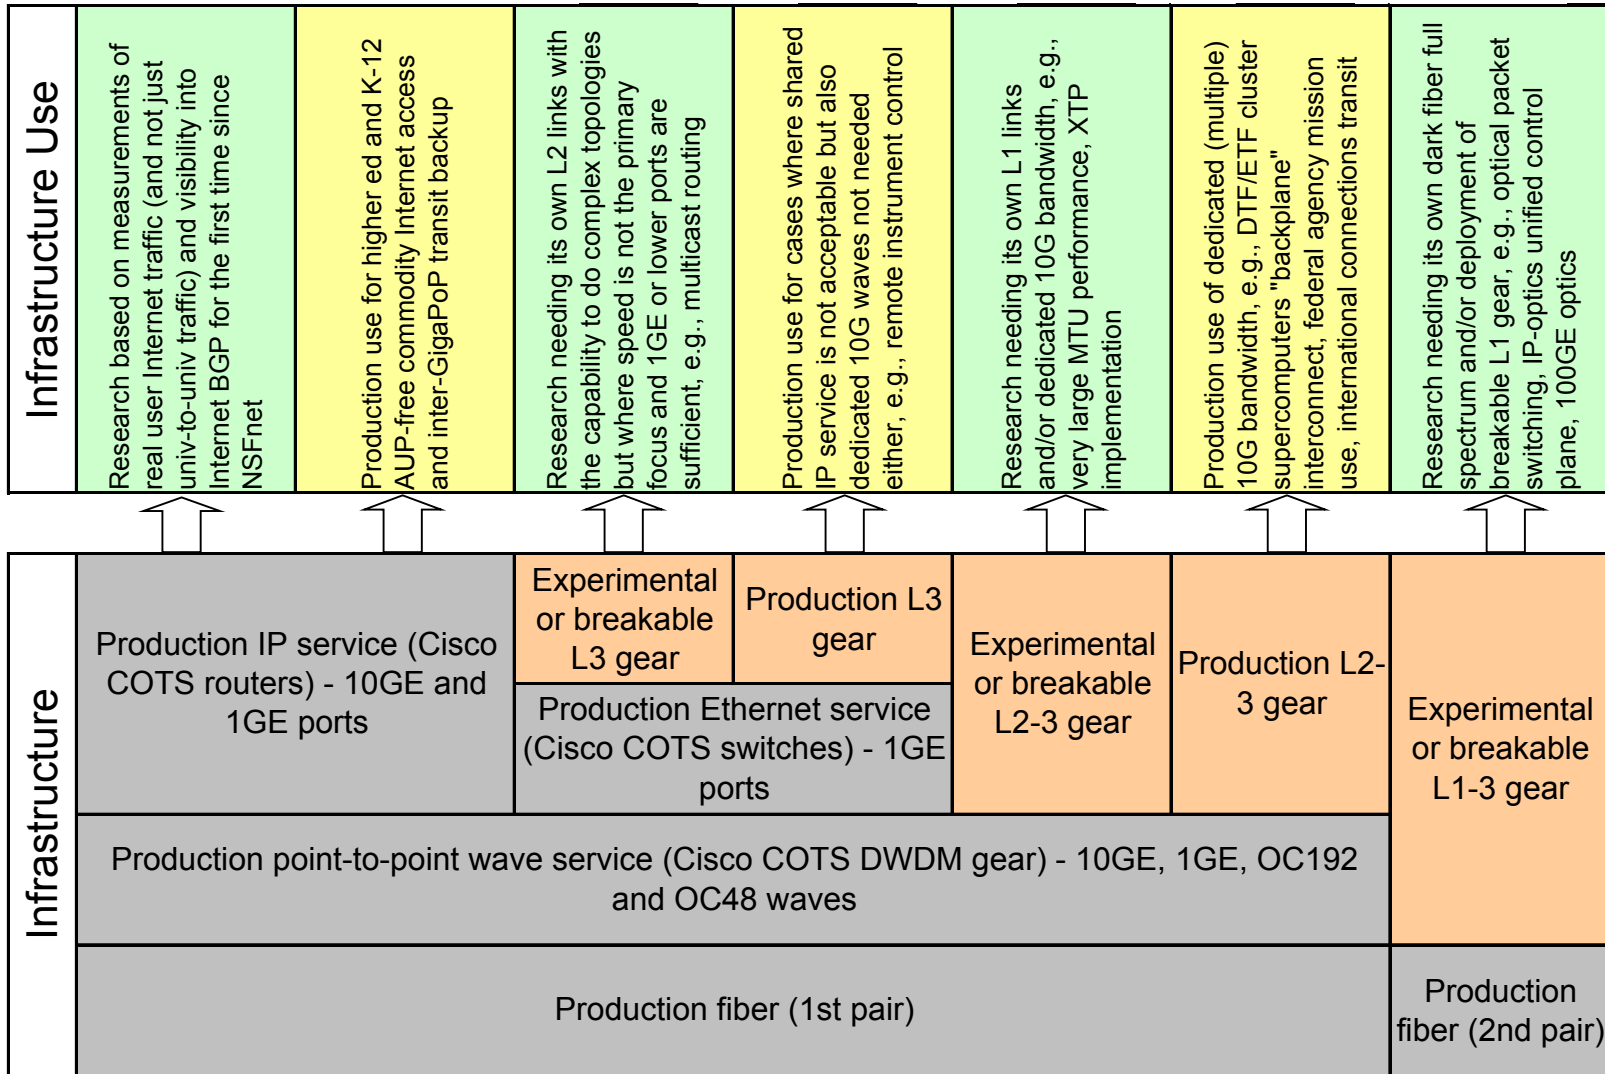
Infrastructure Use

Research based on measurements of real user Internet traffic (and not just univ-to-univ traffic) and visibility into Internet BGP for the first time since NSFnet

Production use for higher ed and K-12 AUP-free commodity Internet access and inter-GigaPoP transit backup

Research needing its own L2 links with the capability to do complex topologies but where speed is not the primary focus and 1GE or lower ports are sufficient, e.g., multicast routing

Production use for cases where shared IP service is not acceptable but also dedicated 10G waves not needed either, e.g., remote instrument control

Research needing its own L1 links and/or dedicated 10G bandwidth, e.g., very large MTU performance, XTP implementation

Production use of dedicated (multiple) 10G bandwidth, e.g., DTF/ETF cluster supercomputers "backplane" interconnect, federal agency mission use, international connections transit

Research needing its own dark fiber full spectrum and/or deployment of breakable L1 gear, e.g., optical packet switching, IP-optics unified control plane, 100GE optics

Infrastructure

Production IP service (Cisco COTS routers) - 10GE and 1GE ports

Experimental or breakable L3 gear

Production L3 gear

Production Ethernet service (Cisco COTS switches) - 1GE ports

Experimental or breakable L2-3 gear

Production L2-3 gear

Experimental or breakable L1-3 gear

Production point-to-point wave service (Cisco COTS DWDM gear) - 10GE, 1GE, OC192 and OC48 waves

Production fiber (1st pair)

Production fiber (2nd pair)